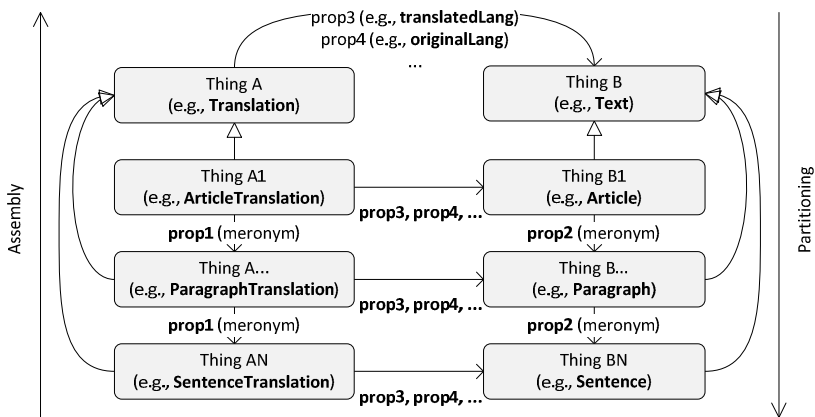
prop3 (e.g., **translatedLang**)
prop4 (e.g., **originalLang**)
...

Assembly

Thing A
(e.g., **Translation**)

Thing B
(e.g., **Text**)

Thing A1
(e.g., **ArticleTranslation**)

**prop3, prop4, ...**

Thing B1
(e.g., **Article**)

**prop1** (meronym)

**prop2** (meronym)

Thing A...
(e.g., **ParagraphTranslation**)

**prop3, prop4, ...**

Thing B...
(e.g., **Paragraph**)

**prop1** (meronym)

**prop2** (meronym)

Thing AN
(e.g., **SentenceTranslation**)

**prop3, prop4, ...**

Thing BN
(e.g., **Sentence**)

Partitioning